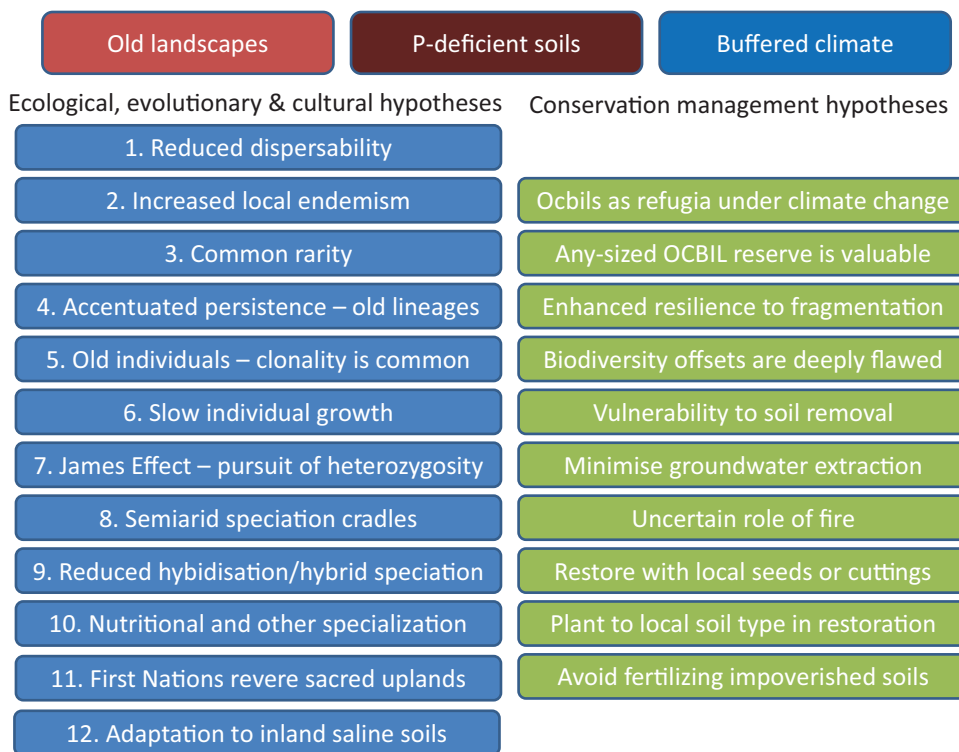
Old landscapes

P-deficient soils

Buffered climate

Ecological, evolutionary & cultural hypotheses

1. Reduced dispersability

2. Increased local endemism

3. Common rarity

4. Accentuated persistence – old lineages

5. Old individuals – clonality is common

6. Slow individual growth

7. James Effect – pursuit of heterozygosity

8. Semiarid speciation cradles

9. Reduced hybidisation/hybrid speciation

10. Nutritional and other specialization

11. First Nations revere sacred uplands

12. Adaptation to inland saline soils

Conservation management hypotheses

Ocbils as refugia under climate change

Any-sized OCBIL reserve is valuable

Enhanced resilience to fragmentation

Biodiversity offsets are deeply flawed

Vulnerability to soil removal

Minimise groundwater extraction

Uncertain role of fire

Restore with local seeds or cuttings

Plant to local soil type in restoration

Avoid fertilizing impoverished soils